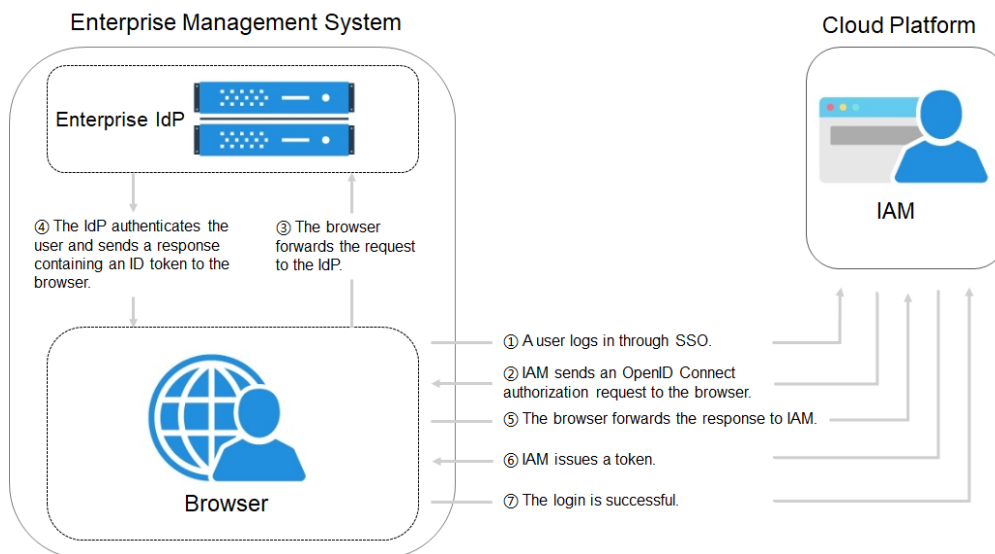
Enterprise Management System

Cloud Platform

Enterprise IdP

IAM

④ The IdP authenticates the user and sends a response containing an ID token to the browser.

③ The browser forwards the request to the IdP.

Browser

① A user logs in through SSO.

② IAM sends an OpenID Connect authorization request to the browser.

⑤ The browser forwards the response to IAM.

⑥ IAM issues a token.

⑦ The login is successful.